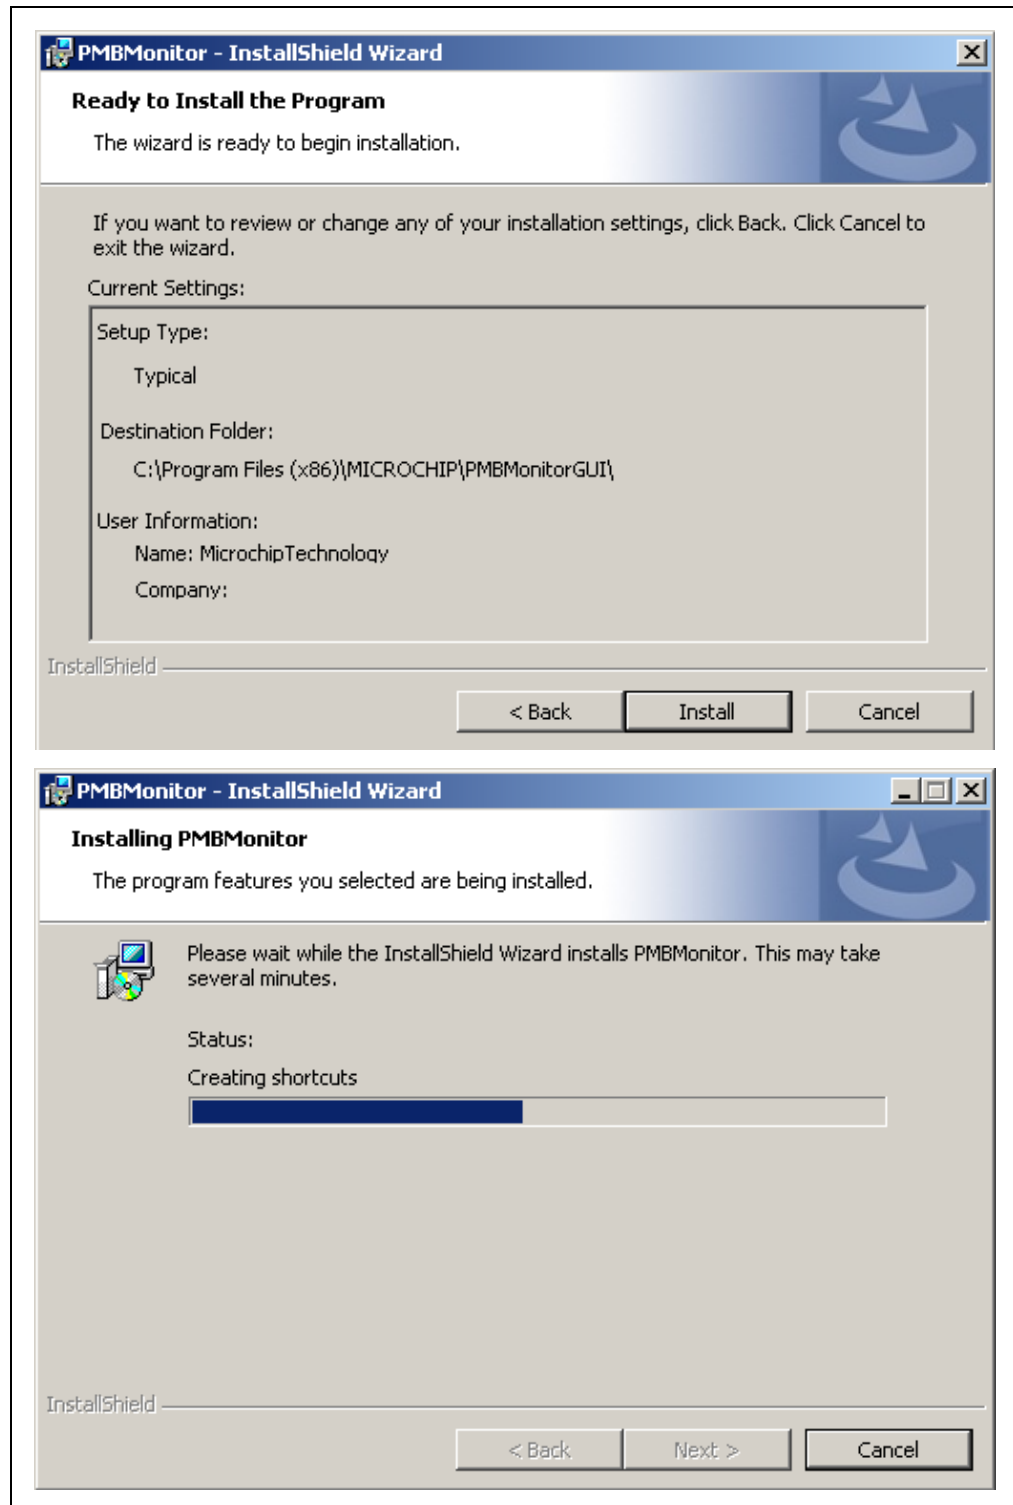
PMBMonitor - InstallShield Wizard

Ready to Install the Program

The wizard is ready to begin installation.

If you want to review or change any of your installation settings, click Back. Click Cancel to exit the wizard.

Current Settings:

Setup Type:

Typical

Destination Folder:

C:\Program Files (x86)\MICROCHIP\PMBMonitorGUI\

User Information:

Name: MicrochipTechnology

Company:

InstallShield

< Back

Install

Cancel

PMBMonitor - InstallShield Wizard

Installing PMBMonitor

The program features you selected are being installed.

Please wait while the InstallShield Wizard installs PMBMonitor. This may take several minutes.

Status:

Creating shortcuts

InstallShield

< Back

Next >

Cancel